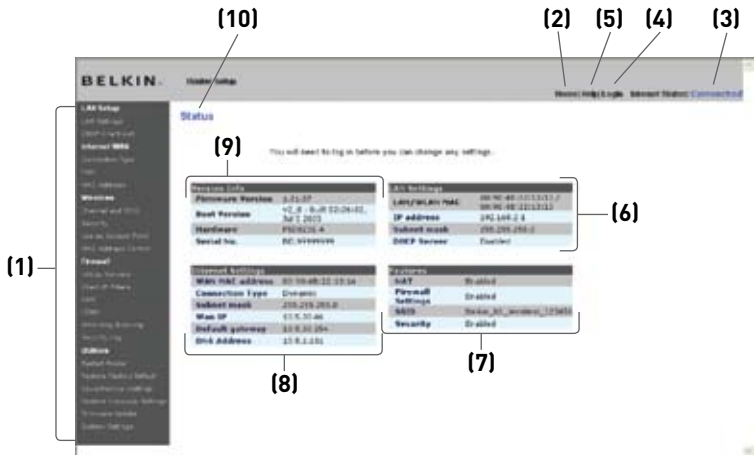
(10)

(2) (5) (4) (3)

BELKIN. Router Setup

Home | Help | Login Internet Status: Connected

LAN Setup
LAN Settings
DHCP Client List
Internet WAN
Connection Type
DNS
MAC Address
Wireless
Channel and SSID
Security
Use as Access Point
MAC Address Control
Firewall
Virtual Servers
Client IP Filters
DMZ
DDNS
WAN Ping Blocking
Security Log
Utilities
Restart Router
Restore Factory Default
Save/Backup Settings
Restore Previous Settings
Firmware Update
System Settings

Status

(9)

You will need to log in before you can change any settings.

| Version Info | |
|---|---|
| Firmware Version | 1.01.07 |
| Boot Version | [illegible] |
| Hardware | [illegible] |
| Serial No. | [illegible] |

| LAN Settings | |
|---|---|
| LAN/WLAN MAC | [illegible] |
| IP address | 192.168.2.1 |
| Subnet mask | 255.255.255.0 |
| DHCP Server | Enabled |

(6)

(1)

| Internet Settings | |
|---|---|
| WAN MAC address | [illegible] |
| Connection Type | Dynamic |
| Subnet mask | 255.255.255.0 |
| Wan IP | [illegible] |
| Default gateway | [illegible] |
| DNS Address | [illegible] |

| Features | |
|---|---|
| NAT | Enabled |
| Firewall Settings | Enabled |
| SSID | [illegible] |
| Security | Enabled |

(7)

(8)